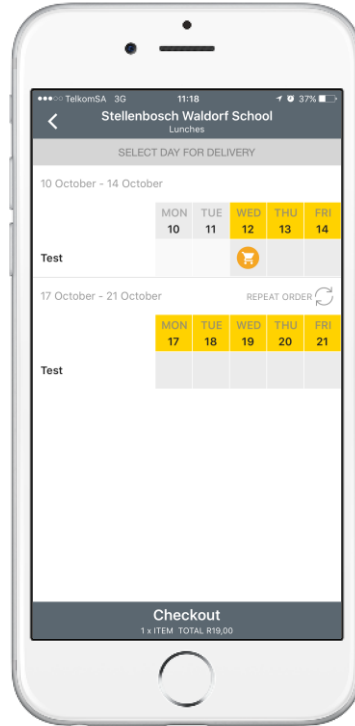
●●●○○ TelkomSA 3G 11:18 37%

Stellenbosch Waldorf School
Lunches

SELECT DAY FOR DELIVERY

10 October - 14 October

| | MON 10 | TUE 11 | WED 12 | THU 13 | FRI 14 |
|---|---|---|---|---|---|
| Test | | | | | |

17 October - 21 October

REPEAT ORDER

| | MON 17 | TUE 18 | WED 19 | THU 20 | FRI 21 |
|---|---|---|---|---|---|
| Test | | | | | |

Checkout
1 x ITEM TOTAL R19,00